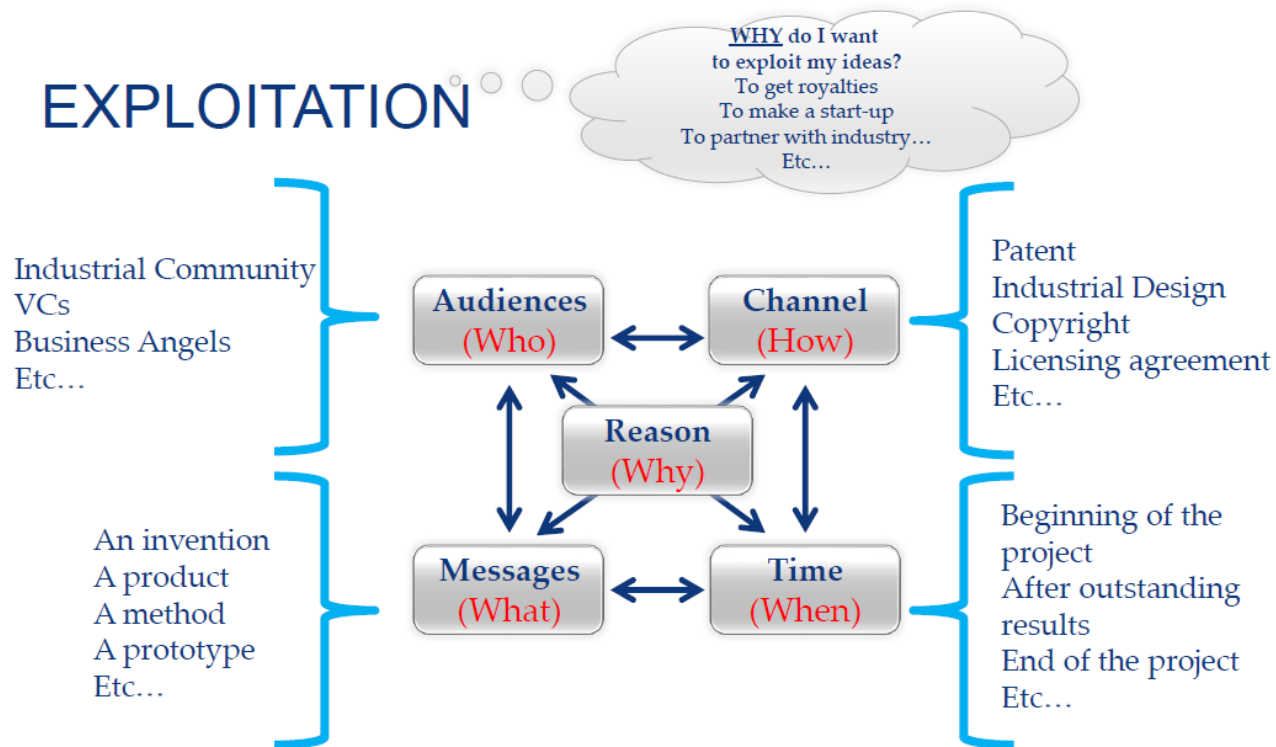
EXPLOITATION

WHY do I want to exploit my ideas?
To get royalties
To make a start-up
To partner with industry…
Etc…

Industrial Community
VCs
Business Angels
Etc…

Audiences
(Who)

Channel
(How)

Patent
Industrial Design
Copyright
Licensing agreement
Etc…

Reason
(Why)

An invention
A product
A method
A prototype
Etc…

Messages
(What)

Time
(When)

Beginning of the project
After outstanding results
End of the project
Etc…